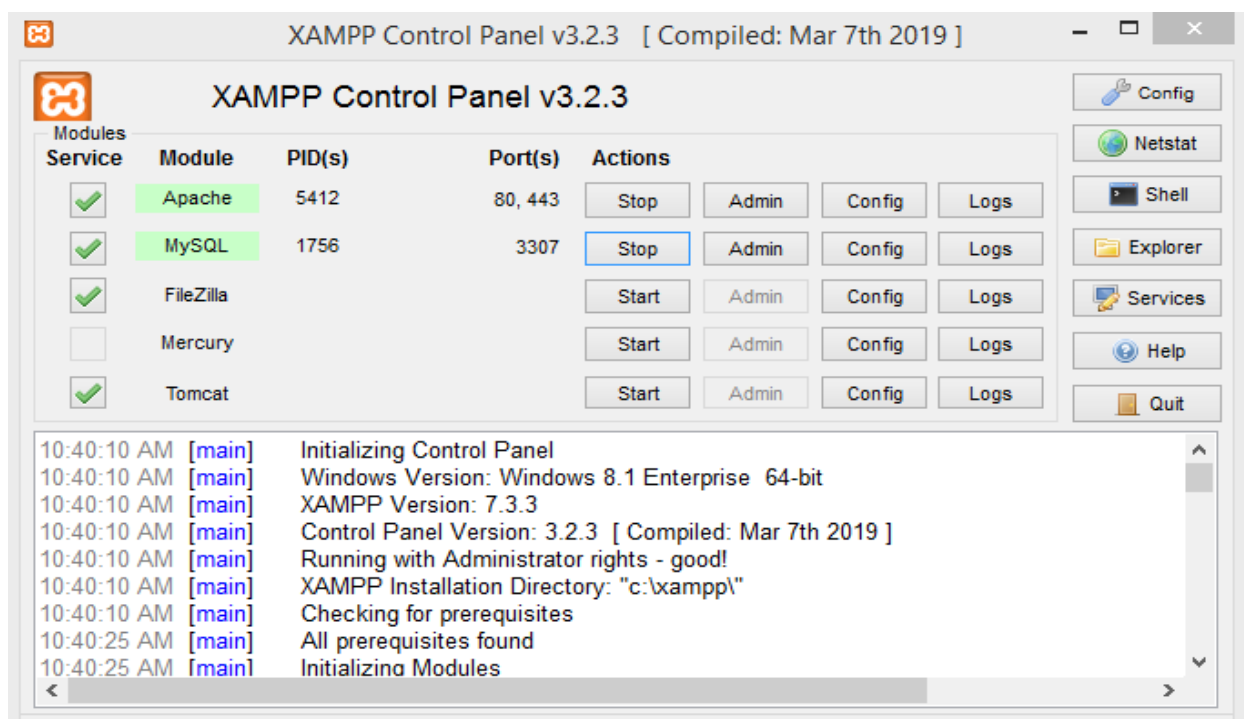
XAMPP Control Panel v3.2.3 [ Compiled: Mar 7th 2019 ]

XAMPP Control Panel v3.2.3

Config
Netstat
Shell
Explorer
Services
Help
Quit

Modules

| Service | Module | PID(s) | Port(s) | Actions | | | |
|---|---|---|---|---|---|---|---|
| | Apache | 5412 | 80, 443 | Stop | Admin | Config | Logs |
| | MySQL | 1756 | 3307 | Stop | Admin | Config | Logs |
| | FileZilla | | | Start | Admin | Config | Logs |
| | Mercury | | | Start | Admin | Config | Logs |
| | Tomcat | | | Start | Admin | Config | Logs |

10:40:10 AM [main] Initializing Control Panel
10:40:10 AM [main] Windows Version: Windows 8.1 Enterprise 64-bit
10:40:10 AM [main] XAMPP Version: 7.3.3
10:40:10 AM [main] Control Panel Version: 3.2.3 [ Compiled: Mar 7th 2019 ]
10:40:10 AM [main] Running with Administrator rights - good!
10:40:10 AM [main] XAMPP Installation Directory: "c:\xampp\"
10:40:10 AM [main] Checking for prerequisites
10:40:25 AM [main] All prerequisites found
10:40:25 AM [main] Initializing Modules